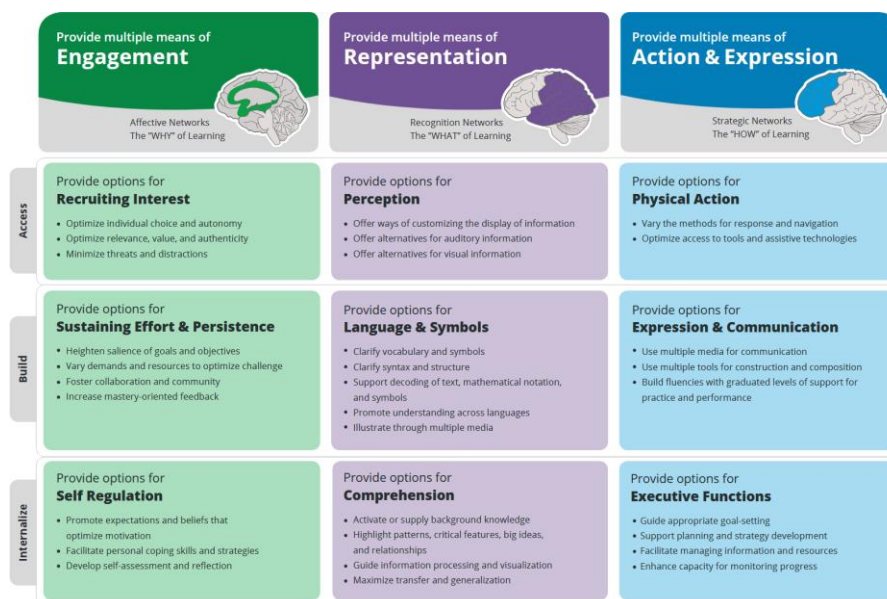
Provide multiple means of
Engagement

Affective Networks
The "WHY" of Learning

Provide multiple means of
Representation

Recognition Networks
The "WHAT" of Learning

Provide multiple means of
Action & Expression

Strategic Networks
The "HOW" of Learning

Access

Provide options for
Recruiting Interest

- Optimize individual choice and autonomy
- Optimize relevance, value, and authenticity
- Minimize threats and distractions

Provide options for
Perception

- Offer ways of customizing the display of information
- Offer alternatives for auditory information
- Offer alternatives for visual information

Provide options for
Physical Action

- Vary the methods for response and navigation
- Optimize access to tools and assistive technologies

Build

Provide options for
Sustaining Effort & Persistence

- Heighten salience of goals and objectives
- Vary demands and resources to optimize challenge
- Foster collaboration and community
- Increase mastery-oriented feedback

Provide options for
Language & Symbols

- Clarify vocabulary and symbols
- Clarify syntax and structure
- Support decoding of text, mathematical notation, and symbols
- Promote understanding across languages
- Illustrate through multiple media

Provide options for
Expression & Communication

- Use multiple media for communication
- Use multiple tools for construction and composition
- Build fluencies with graduated levels of support for practice and performance

Internalize

Provide options for
Self Regulation

- Promote expectations and beliefs that optimize motivation
- Facilitate personal coping skills and strategies
- Develop self-assessment and reflection

Provide options for
Comprehension

- Activate or supply background knowledge
- Highlight patterns, critical features, big ideas, and relationships
- Guide information processing and visualization
- Maximize transfer and generalization

Provide options for
Executive Functions

- Guide appropriate goal-setting
- Support planning and strategy development
- Facilitate managing information and resources
- Enhance capacity for monitoring progress